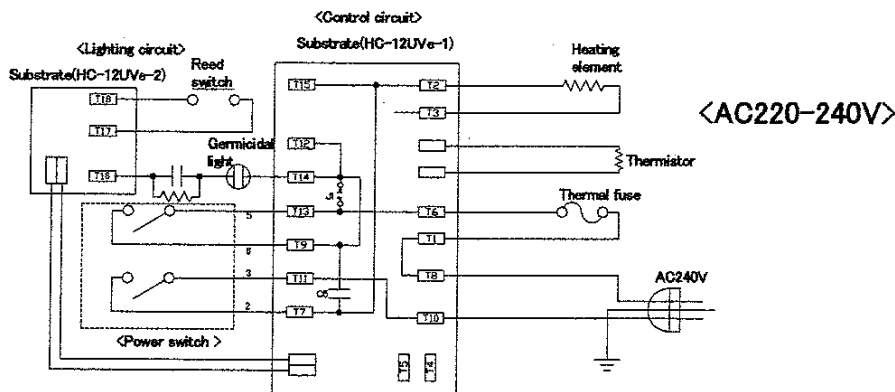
<Control circuit>

<Lighting circuit>

Substrate(HC-12UVe-1)

Substrate(HC-12UVe-2)

Reed switch

Heating element

<AC220-240V>

T18

T15

T2

T3

T17

Germicidal light

T12

Thermistor

T16

T14

J1

Thermal fuse

5

T13

T6

T1

6

T9

3

T11

T8

AC240V

C5

2

T7

T10

<Power switch >

T5

T4